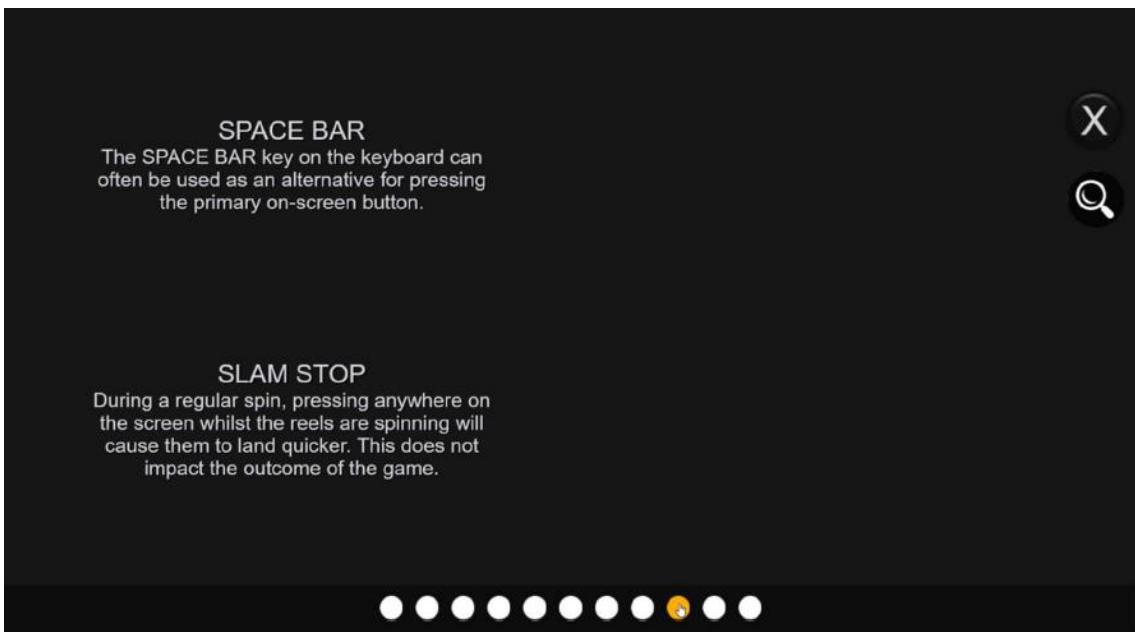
SPACE BAR
The SPACE BAR key on the keyboard can often be used as an alternative for pressing the primary on-screen button.

SLAM STOP
During a regular spin, pressing anywhere on the screen whilst the reels are spinning will cause them to land quicker. This does not impact the outcome of the game.

X